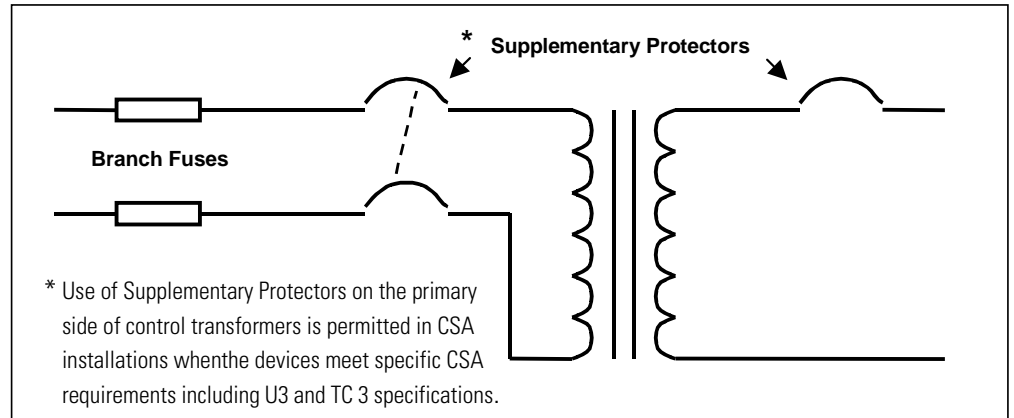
*

Supplementary Protectors

Branch Fuses

* Use of Supplementary Protectors on the primary side of control transformers is permitted in CSA installations whenthe devices meet specific CSA requirements including U3 and TC 3 specifications.